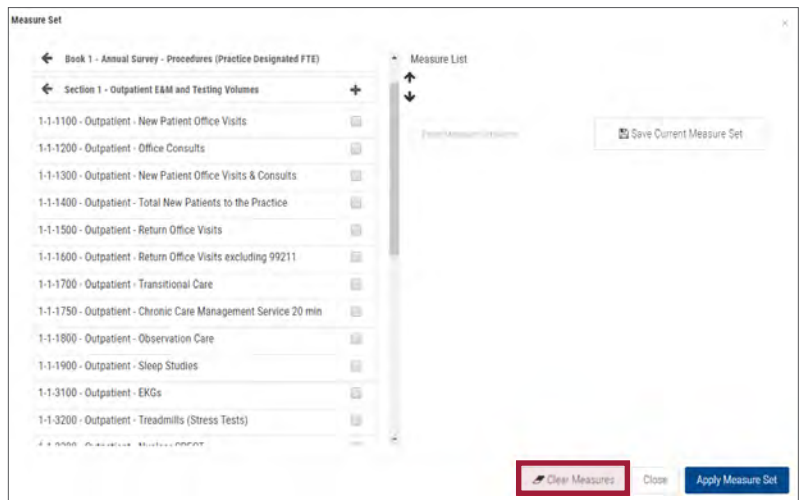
Measure Set

×

Book 1 - Annual Survey - Procedures (Practice Designated FTE)

Section 1 - Outpatient E&M and Testing Volumes

1-1-1100 - Outpatient - New Patient Office Visits

1-1-1200 - Outpatient - Office Consults

1-1-1300 - Outpatient - New Patient Office Visits & Consults

1-1-1400 - Outpatient - Total New Patients to the Practice

1-1-1500 - Outpatient - Return Office Visits

1-1-1600 - Outpatient - Return Office Visits excluding 99211

1-1-1700 - Outpatient - Transitional Care

1-1-1750 - Outpatient - Chronic Care Management Service 20 min

1-1-1800 - Outpatient - Observation Care

1-1-1900 - Outpatient - Sleep Studies

1-1-3100 - Outpatient - EKGs

1-1-3200 - Outpatient - Treadmills (Stress Tests)

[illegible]

Measure List

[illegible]

Save Current Measure Set

Clear Measures

Close

Apply Measure Set